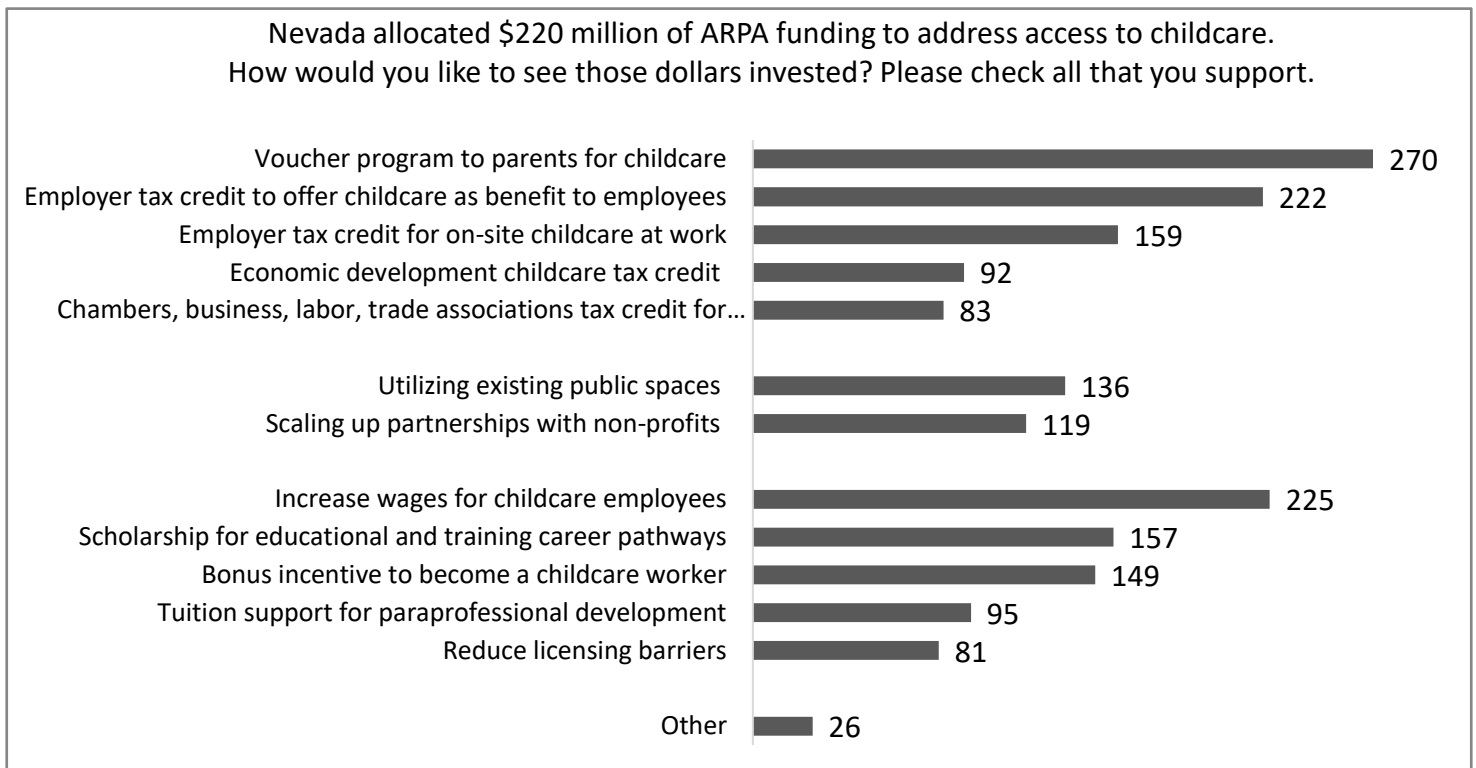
Nevada allocated \$220 million of ARPA funding to address access to childcare.
How would you like to see those dollars invested? Please check all that you support.

| | |
|---|---|
| Voucher program to parents for childcare | 270 |
| Employer tax credit to offer childcare as benefit to employees | 222 |
| Employer tax credit for on-site childcare at work | 159 |
| Economic development childcare tax credit | 92 |
| Chambers, business, labor, trade associations tax credit for… | 83 |
| Utilizing existing public spaces | 136 |
| Scaling up partnerships with non-profits | 119 |
| Increase wages for childcare employees | 225 |
| Scholarship for educational and training career pathways | 157 |
| Bonus incentive to become a childcare worker | 149 |
| Tuition support for paraprofessional development | 95 |
| Reduce licensing barriers | 81 |
| Other | 26 |